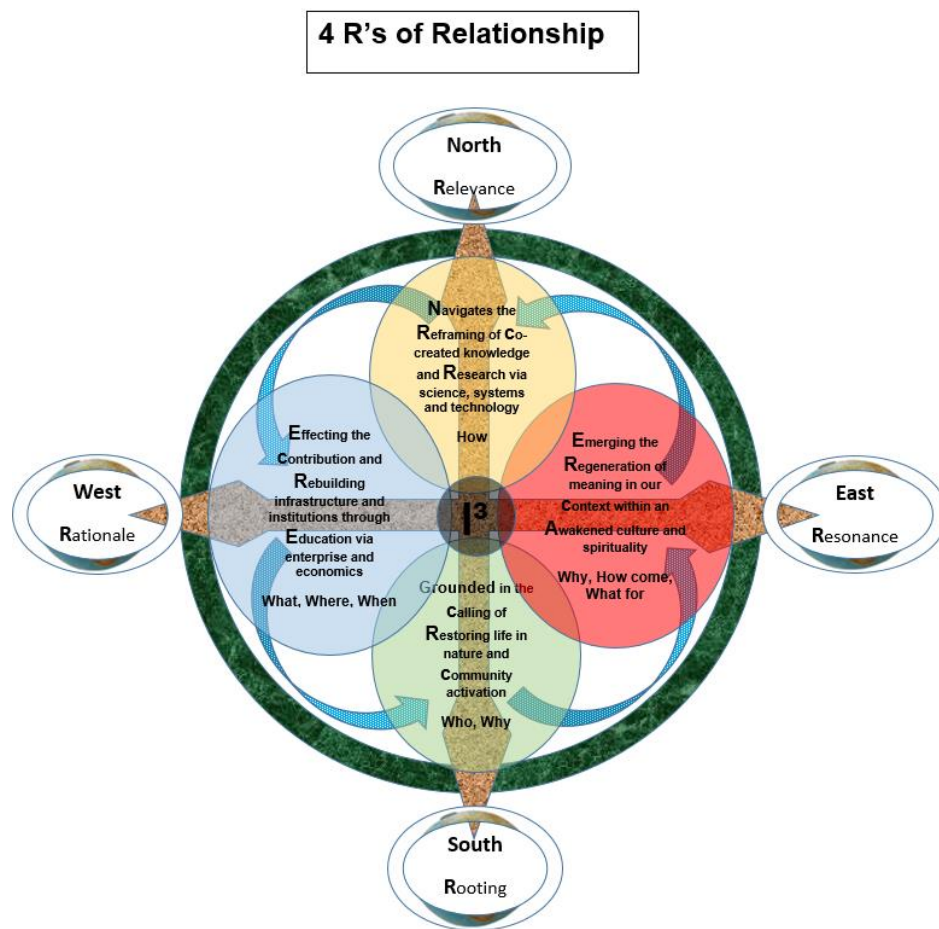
4 R's of Relationship

North

Relevance

Navigates the Reframing of Co-created knowledge and Research via science, systems and technology

How

Effecting the Contribution and Rebuilding infrastructure and institutions through Education via enterprise and economics

What, Where, When

West

Rationale

$I^3$

Emerging the Regeneration of meaning in our Context within an Awakened culture and spirituality

Why, How come, What for

East

Resonance

Grounded in the Calling of Restoring life in nature and Community activation

Who, Why

South

Rooting